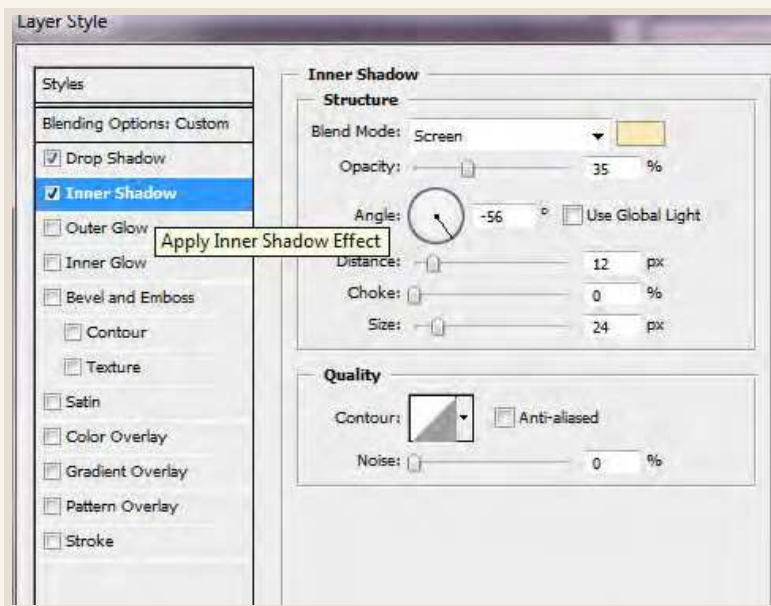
Layer Style

Styles
Blending Options: Custom
Drop Shadow
Inner Shadow
Outer Glow
Apply Inner Shadow Effect
Inner Glow
Bevel and Emboss
Contour
Texture
Satin
Color Overlay
Gradient Overlay
Pattern Overlay
Stroke

Inner Shadow
Structure
Blend Mode: Screen
Opacity: 35 %
Angle: -56 ° Use Global Light
Distance: 12 px
Choke: 0 %
Size: 24 px

Quality
Contour: Anti-aliased
Noise: 0 %